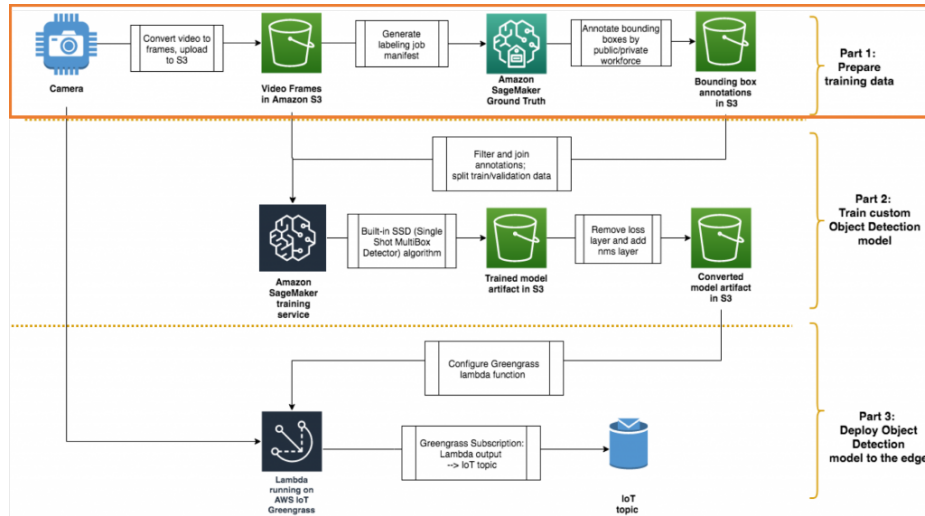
Camera

Convert video to frames, upload to S3

Video Frames in Amazon S3

Generate labeling job manifest

Amazon SageMaker Ground Truth

Annotate bounding boxes by public/private workforce

Bounding box annotations in S3

Part 1: Prepare training data

Filter and join annotations; split train/validation data

Amazon SageMaker training service

Built-in SSD (Single Shot MultiBox Detector) algorithm

Trained model artifact in S3

Remove loss layer and add nms layer

Converted model artifact in S3

Part 2: Train custom Object Detection model

Configure Greengrass lambda function

Lambda running on AWS IoT Greengrass

Greengrass Subscription: Lambda output --> IoT topic

IoT topic

Part 3: Deploy Object Detection model to the edge